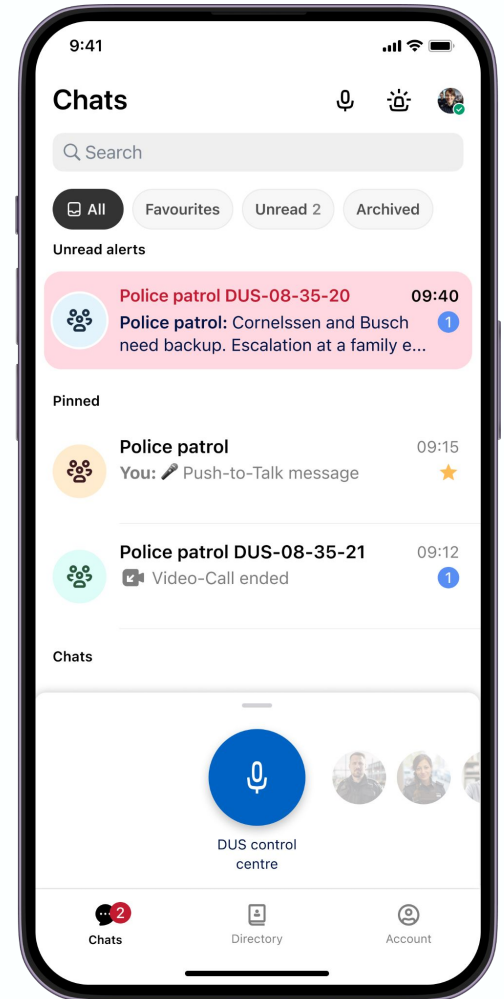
9:41

Chats

Search

All Favourites Unread 2 Archived

Unread alerts

Police patrol DUS-08-35-20 09:40
Police patrol: Cornelssen and Busch need backup. Escalation at a family e... 1

Pinned

Police patrol 09:15
You: 🎤 Push-to-Talk message

Police patrol DUS-08-35-21 09:12
Video-Call ended 1

Chats

DUS control centre

2
Chats Directory Account